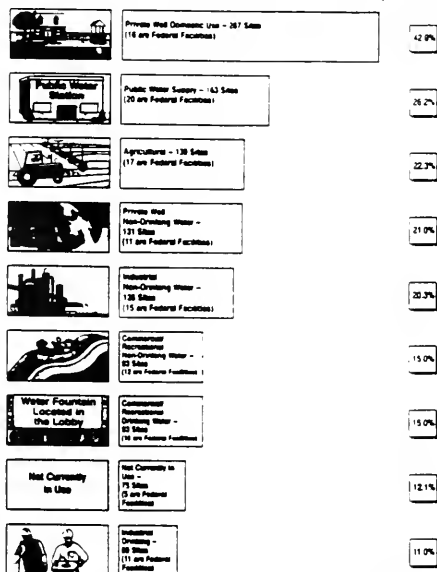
Private Well Domestic Use – 267 Sites
(16 are Federal Facilities)

42.9%

Public Water Station

Public Water Supply – 163 Sites
(20 are Federal Facilities)

26.2%

Agricultural – 139 Sites
(17 are Federal Facilities)

22.3%

Private Well
Non-Drinking Water –
131 Sites
(11 are Federal Facilities)

21.0%

Industrial
Non-Drinking Water –
126 Sites
(15 are Federal Facilities)

20.3%

Commercial
Recreational
Non-Drinking Water –
93 Sites
(12 are Federal Facilities)

15.0%

Water Fountain Located in the Lobby

Commercial
Recreational
Drinking Water –
93 Sites
(16 are Federal Facilities)

15.0%

Not Currently in Use

Not Currently in
Use –
75 Sites
(5 are Federal
Facilities)

12.1%

Industrial
Drinking –
69 Sites
(11 are Federal
Facilities)

11.0%